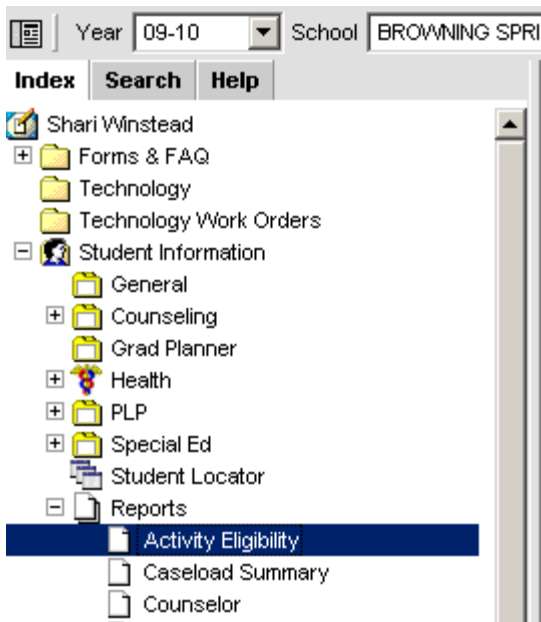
Year 09-10 School BROWNING SPRI

Index Search Help

Shari Winstead
Forms & FAQ
Technology
Technology Work Orders
Student Information
General
Counseling
Grad Planner
Health
PLP
Special Ed
Student Locator
Reports
Activity Eligibility
Caseload Summary
Counselor